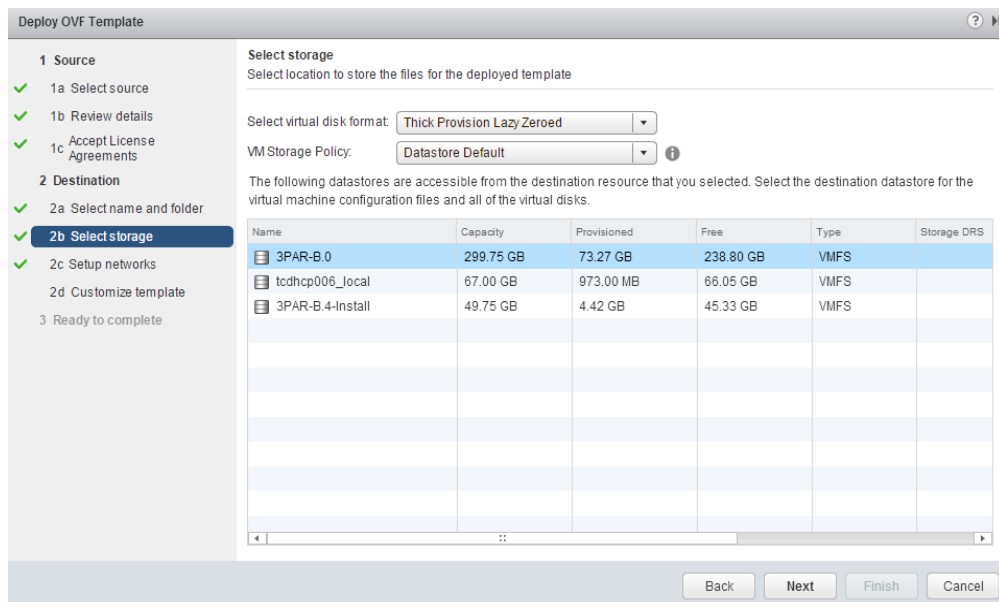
Deploy OVF Template

1 Source
1a Select source
1b Review details
1c Accept License Agreements
2 Destination
2a Select name and folder
2b Select storage
2c Setup networks
2d Customize template
3 Ready to complete

Select storage
Select location to store the files for the deployed template

Select virtual disk format: Thick Provision Lazy Zeroed
VM Storage Policy: Datastore Default

The following datastores are accessible from the destination resource that you selected. Select the destination datastore for the virtual machine configuration files and all of the virtual disks.

| Name | Capacity | Provisioned | Free | Type | Storage DRS |
|---|---|---|---|---|---|
| 3PAR-B.0 | 299.75 GB | 73.27 GB | 238.80 GB | VMFS | |
| tcdhcp006_local | 67.00 GB | 973.00 MB | 66.05 GB | VMFS | |
| 3PAR-B.4-Install | 49.75 GB | 4.42 GB | 45.33 GB | VMFS | |

Back Next Finish Cancel